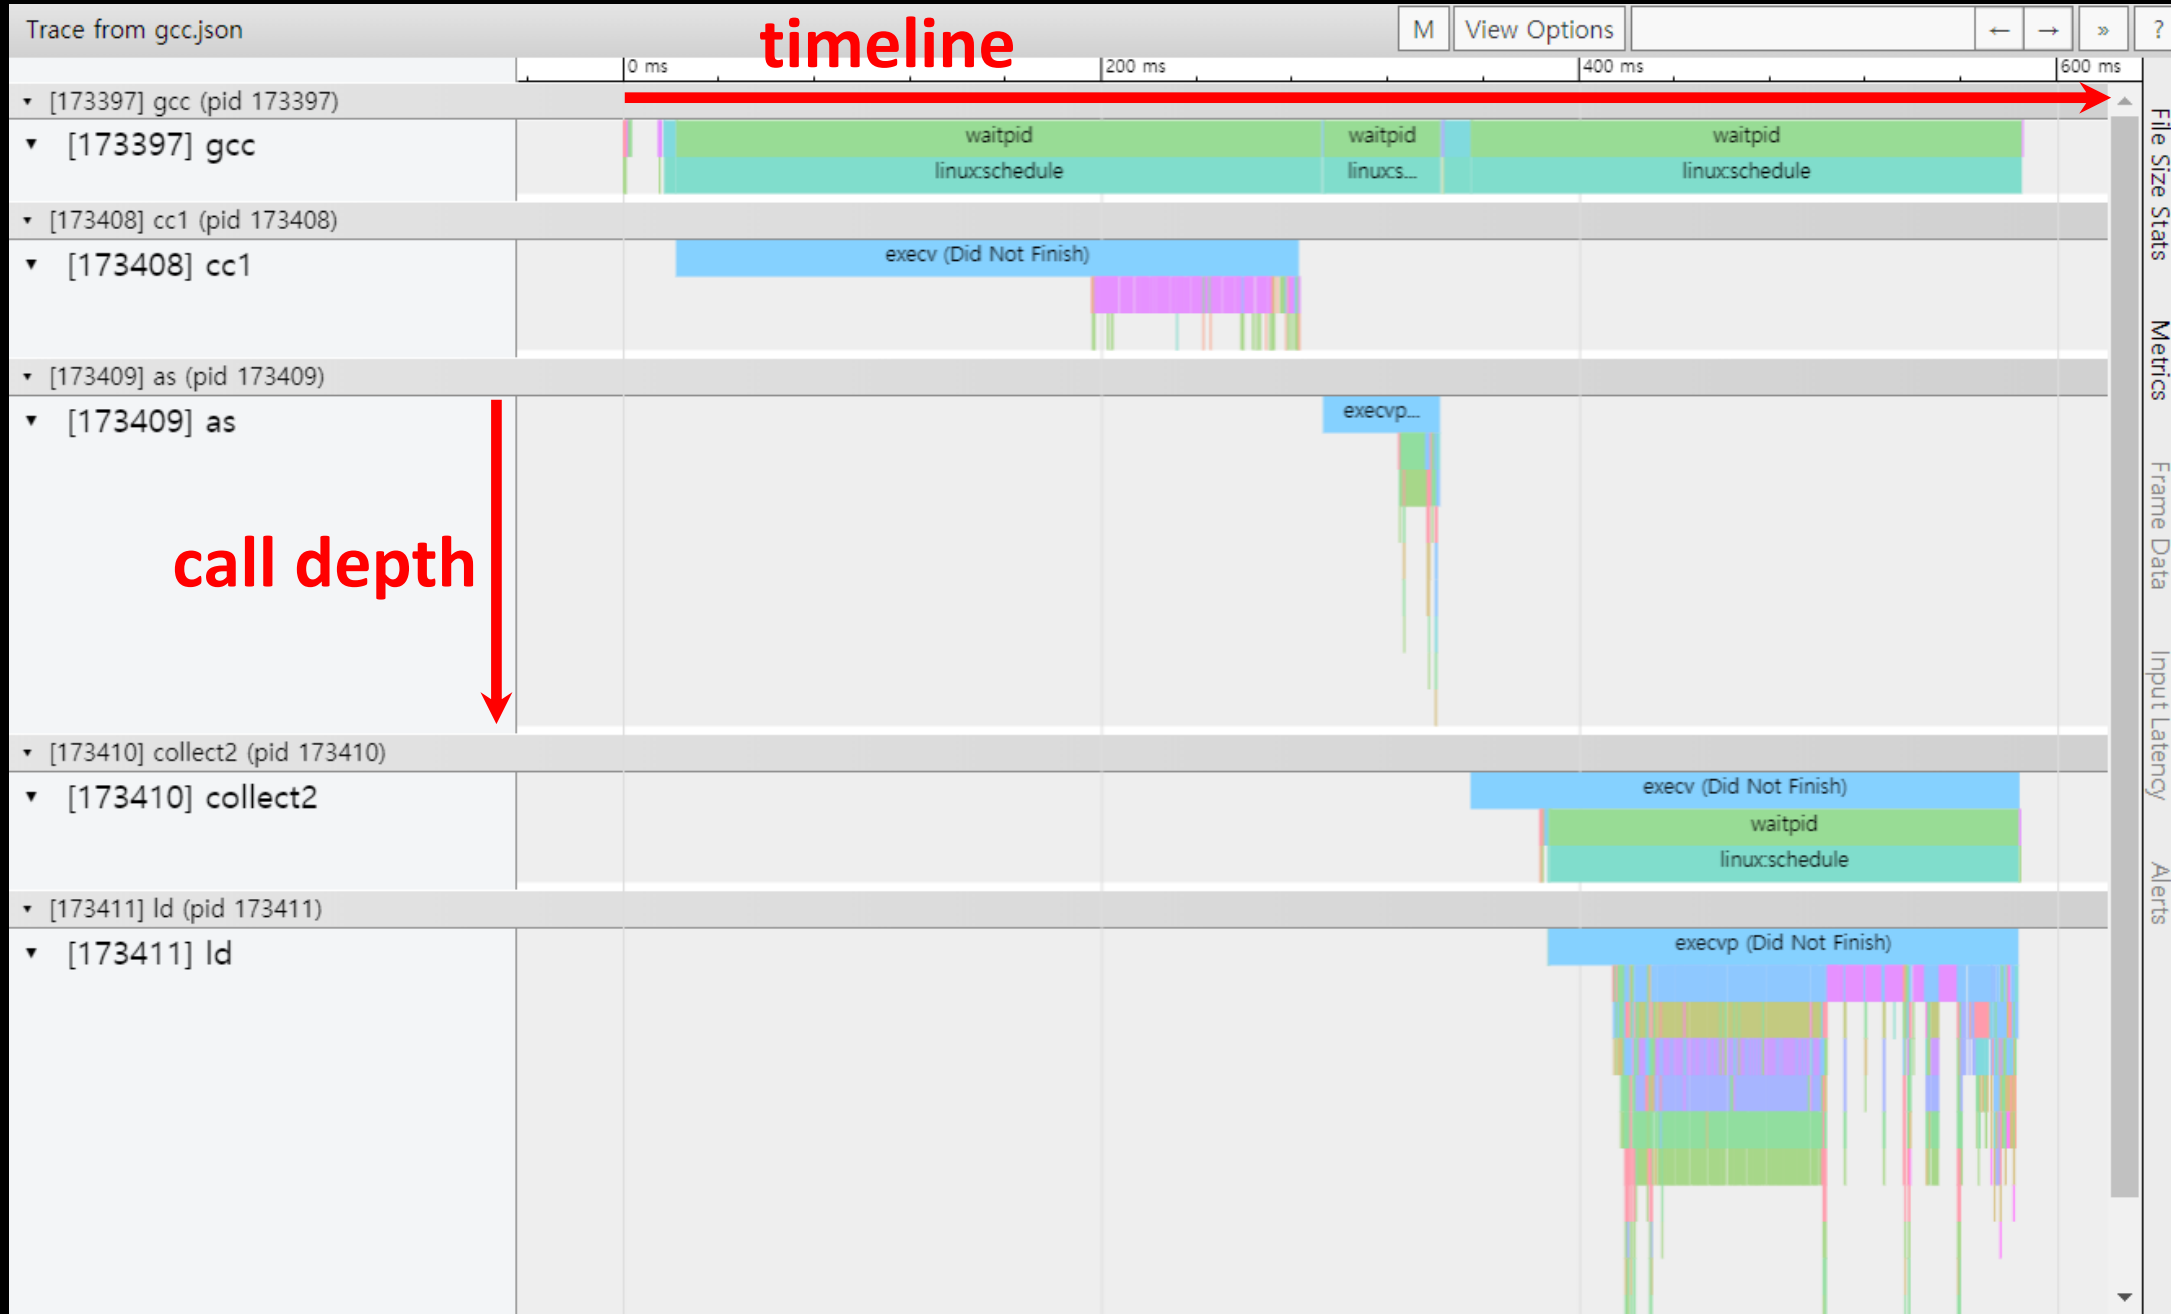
Trace from gcc.json

timeline

M View Options ← → » ?

0 ms 200 ms 400 ms 600 ms

[173397] gcc (pid 173397)

[173397] gcc

waitpid waitpid waitpid

linux:schedule linux:s... linux:schedule

[173408] cc1 (pid 173408)

[173408] cc1

execv (Did Not Finish)

[173409] as (pid 173409)

[173409] as

execvp...

call depth

[173410] collect2 (pid 173410)

[173410] collect2

execv (Did Not Finish)

waitpid

linux:schedule

[173411] ld (pid 173411)

[173411] ld

execvp (Did Not Finish)

File Size Stats

Metrics

Frame Data

Input Latency

Alerts